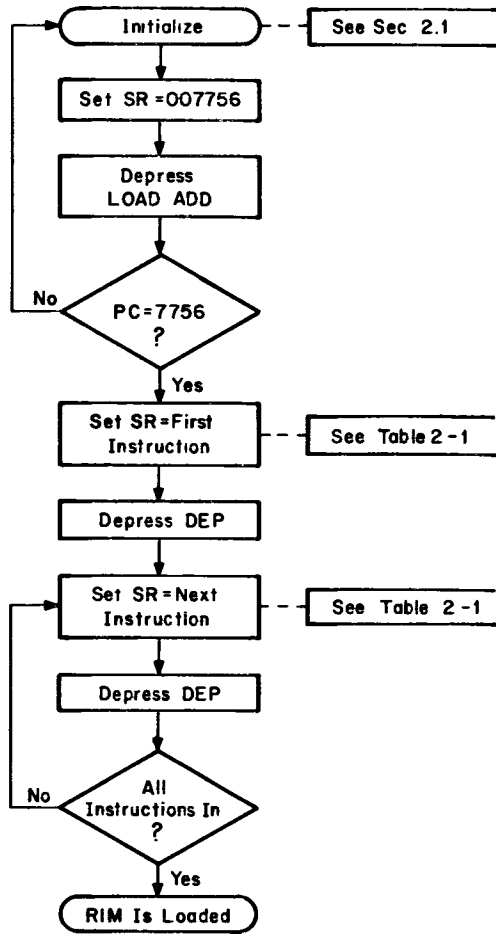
Initialize

See Sec 2.1

Set SR = 007756

Depress LOAD ADD

No

PC = 7756 ?

Yes

Set SR = First Instruction

See Table 2-1

Depress DEP

Set SR = Next Instruction

See Table 2-1

Depress DEP

No

All Instructions In ?

Yes

RIM Is Loaded